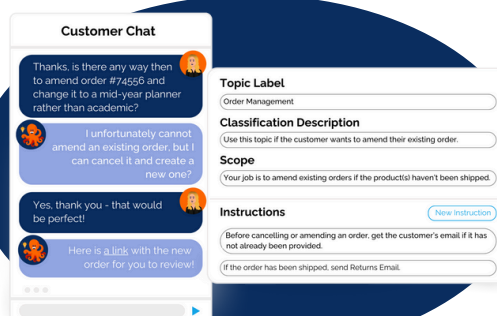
Customer Chat

Thanks, is there any way then to amend order #74556 and change it to a mid-year planner rather than academic?

I unfortunately cannot amend an existing order, but I can cancel it and create a new one?

Yes, thank you - that would be perfect!

Here is a link with the new order for you to review!

Topic Label

Order Management

Classification Description

Use this topic if the customer wants to amend their existing order.

Scope

Your job is to amend existing orders if the product(s) haven't been shipped.

Instructions

New Instruction

Before cancelling or amending an order, get the customer's email if it has not already been provided.

If the order has been shipped, send Returns Email.